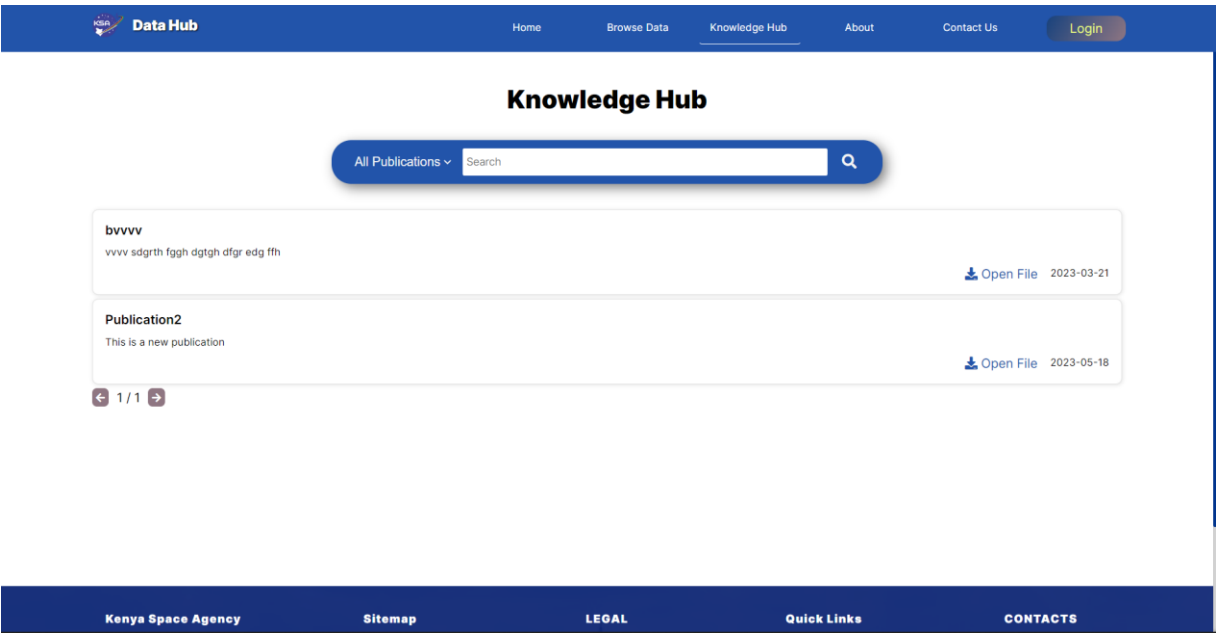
KSA Data Hub

Home Browse Data Knowledge Hub About Contact Us Login

Knowledge Hub

All Publications Search

bvvvv

vvvv sdgrth fggh dgtgh dfgr edg ffh

Open File 2023-03-21

Publication2

This is a new publication

Open File 2023-05-18

1 / 1

Kenya Space Agency Sitemap LEGAL Quick Links CONTACTS